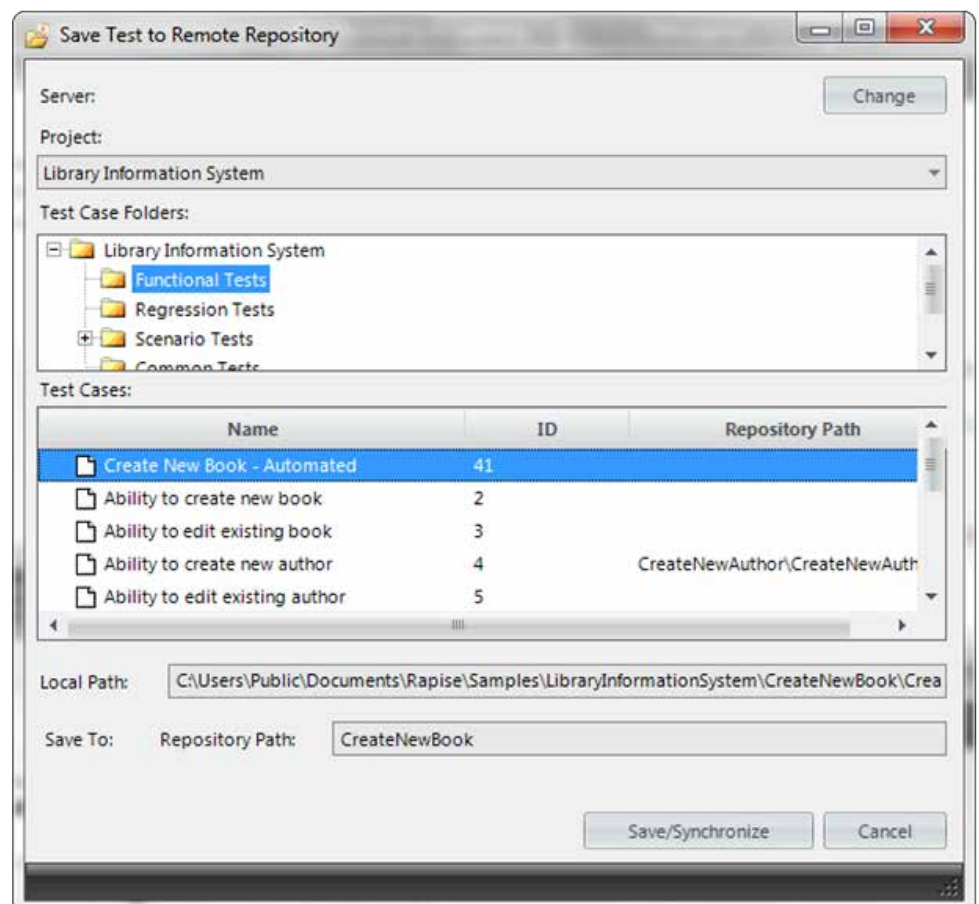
Save Test to Remote Repository

Server:

Change

Project:

Library Information System

Test Case Folders:

Library Information System
Functional Tests
Regression Tests
Scenario Tests
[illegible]

Test Cases:

| Name | ID | Repository Path |
|---|---|---|
| Create New Book - Automated | 41 | |
| Ability to create new book | 2 | |
| Ability to edit existing book | 3 | |
| Ability to create new author | 4 | CreateNewAuthor\CreateNewAuth |
| Ability to edit existing author | 5 | |

Local Path: C:\Users\Public\Documents\Rapise\Samples\LibraryInformationSystem\CreateNewBook\Crea

Save To: Repository Path: CreateNewBook

Save/Synchronize

Cancel